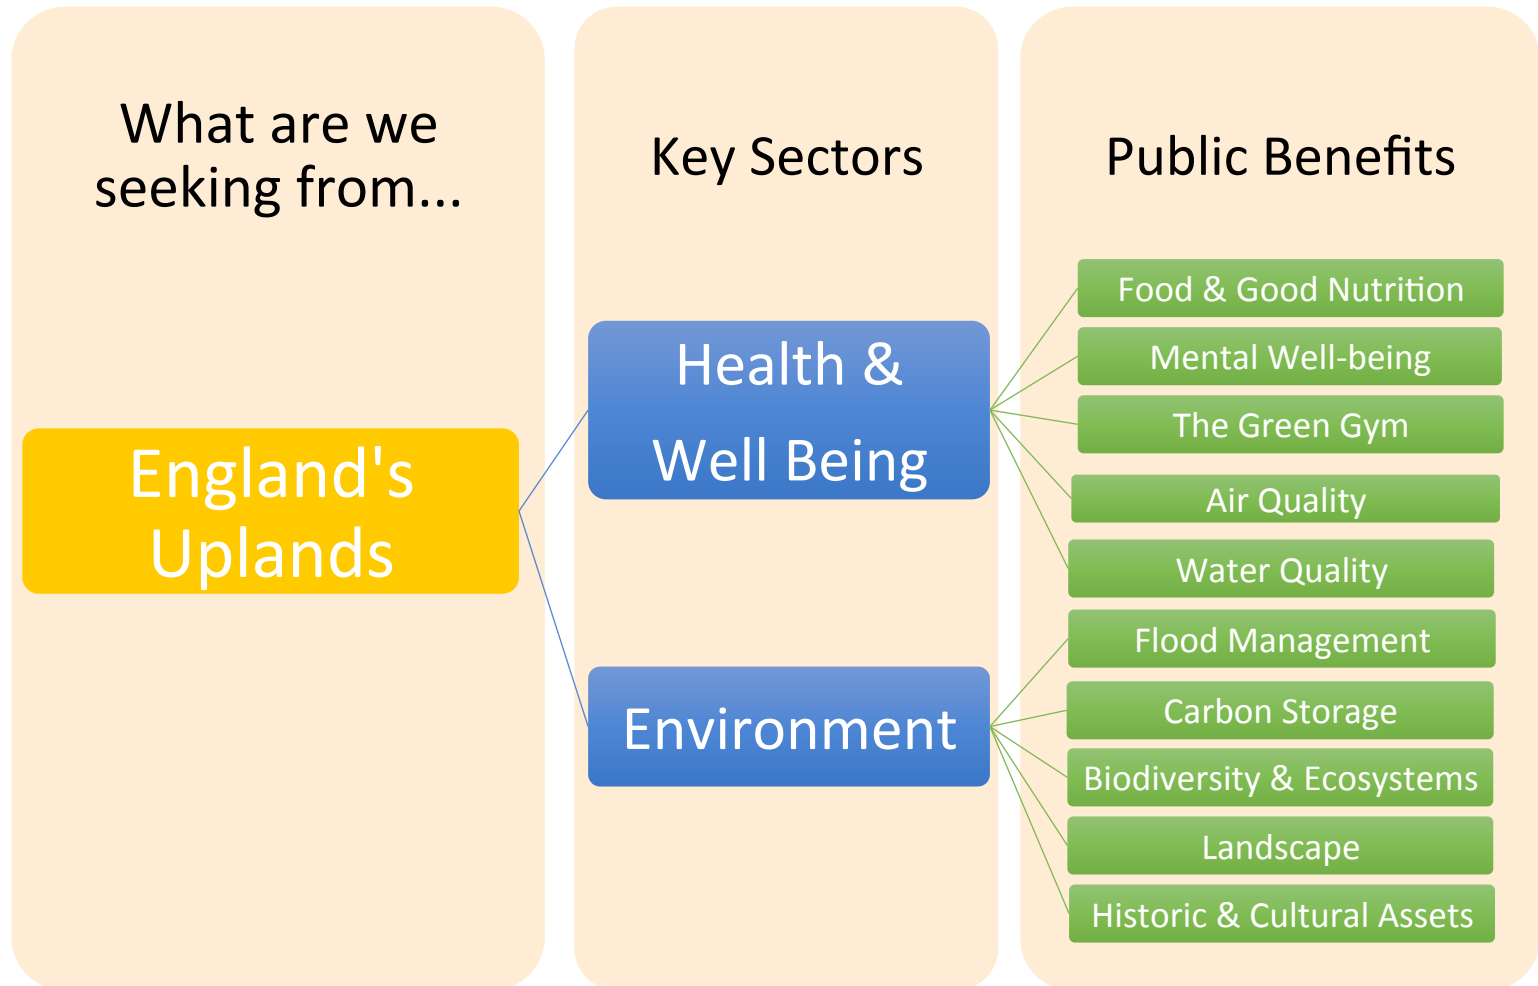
What are we seeking from...

England's Uplands

Key Sectors

Health & Well Being

Environment

Public Benefits

Food & Good Nutrition

Mental Well-being

The Green Gym

Air Quality

Water Quality

Flood Management

Carbon Storage

Biodiversity & Ecosystems

Landscape

Historic & Cultural Assets